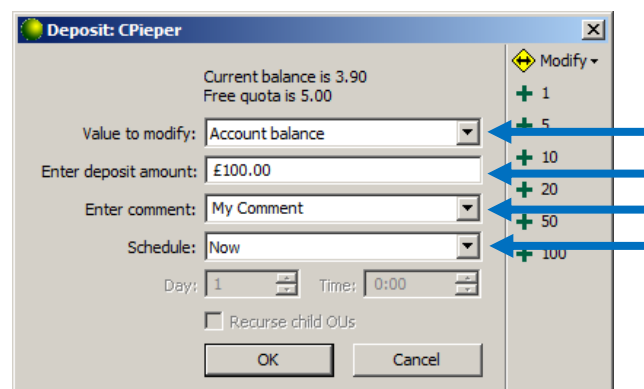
Deposit: CPieper

Current balance is 3.90
Free quota is 5.00

Value to modify: Account balance

Enter deposit amount: £100.00

Enter comment: My Comment

Schedule: Now

Day: 1 Time: 0:00

Recurse child OUs

OK Cancel

Modify

1

5

10

20

50

100